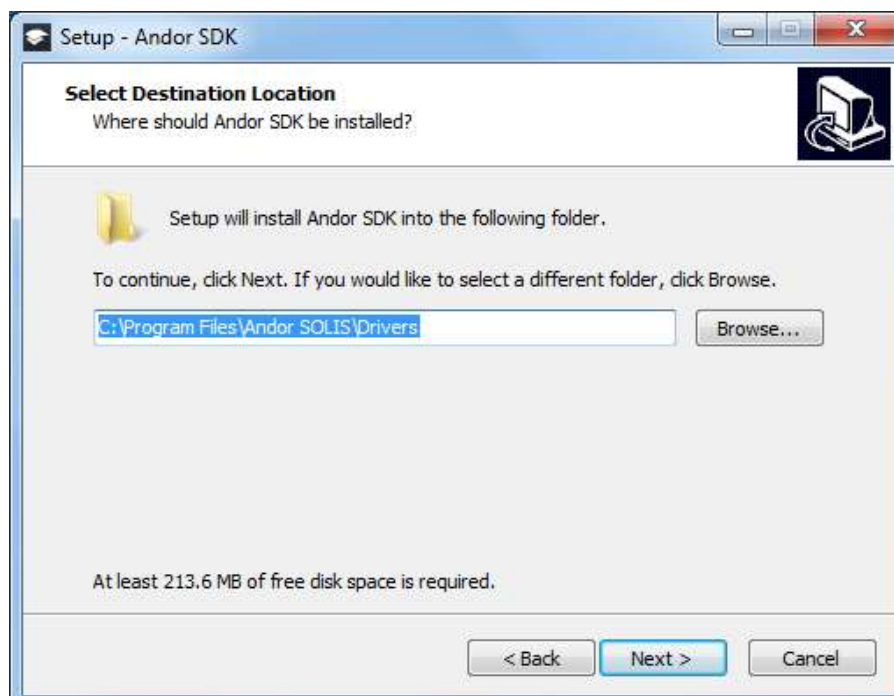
Setup - Andor SDK

Select Destination Location
Where should Andor SDK be installed?

Setup will install Andor SDK into the following folder.

To continue, click Next. If you would like to select a different folder, click Browse.

C:\Program Files\Andor SOLIS\Drivers

Browse...

At least 213.6 MB of free disk space is required.

< Back

Next >

Cancel